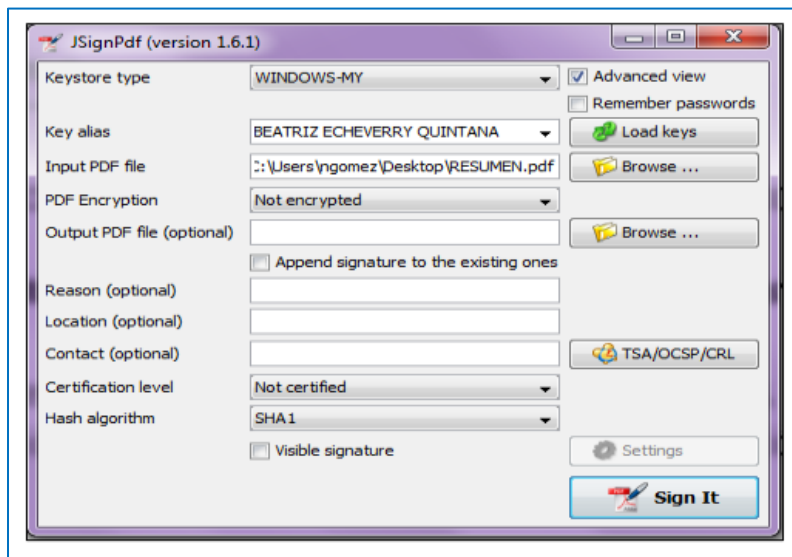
JSignPdf (version 1.6.1)

Keystore type
WINDOWS-MY
Advanced view
Remember passwords
Key alias
BEATRIZ ECHEVERRY QUINTANA
Load keys
Input PDF file
:\Users\ngomez\Desktop\RESUMEN.pdf
Browse ...
PDF Encryption
Not encrypted
Output PDF file (optional)
Browse ...
Append signature to the existing ones
Reason (optional)
Location (optional)
Contact (optional)
TSA/OCSP/CRL
Certification level
Not certified
Hash algorithm
SHA1
Visible signature
Settings
Sign It